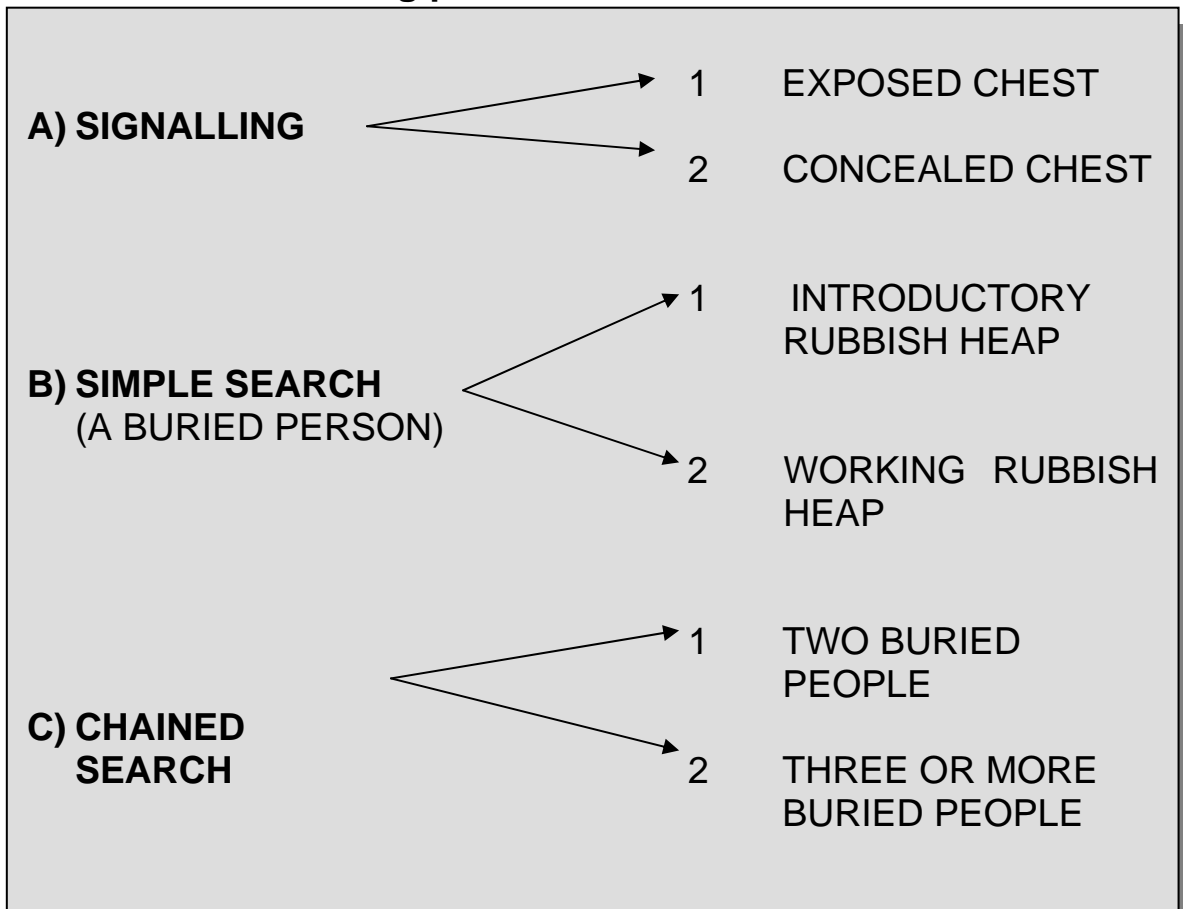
A) SIGNALLING

1 EXPOSED CHEST

2 CONCEALED CHEST

B) SIMPLE SEARCH (A BURIED PERSON)

1 INTRODUCTORY RUBBISH HEAP

2 WORKING RUBBISH HEAP

C) CHAINED SEARCH

1 TWO BURIED PEOPLE

2 THREE OR MORE BURIED PEOPLE